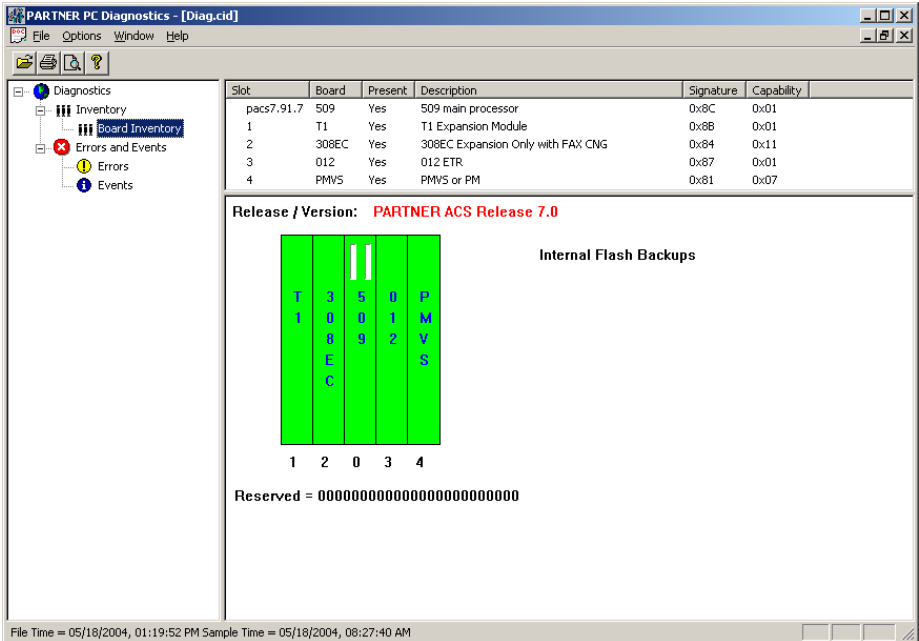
PARTNER PC Diagnostics - [Diag.cid]

File Options Window Help

Diagnostics
Inventory
Board Inventory
Errors and Events
Errors
Events

| Slot | Board | Present | Description | Signature | Capability |
|---|---|---|---|---|---|
| pacs7.91.7 | 509 | Yes | 509 main processor | 0x8C | 0x01 |
| 1 | T1 | Yes | T1 Expansion Module | 0x8B | 0x01 |
| 2 | 308EC | Yes | 308EC Expansion Only with FAX CNG | 0x84 | 0x11 |
| 3 | 012 | Yes | 012 ETR | 0x87 | 0x01 |
| 4 | PMVS | Yes | PMVS or PM | 0x81 | 0x07 |

Release / Version: PARTNER ACS Release 7.0

T1 308EC 509 012 PMVS

1 2 0 3 4

Internal Flash Backups

Reserved = 000000000000000000000000

File Time = 05/18/2004, 01:19:52 PM Sample Time = 05/18/2004, 08:27:40 AM